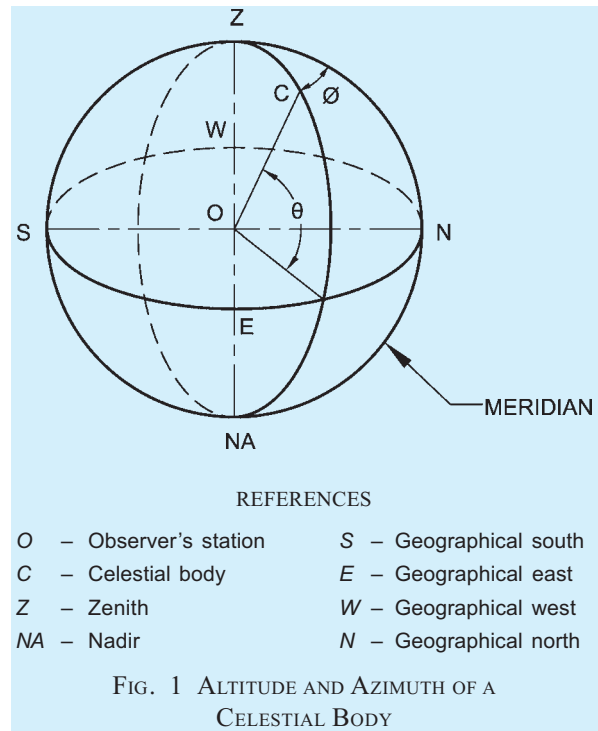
Z

C

Ø

W

O

θ

S

N

E

MERIDIAN

NA

REFERENCES

O – Observer's station
C – Celestial body
Z – Zenith
NA – Nadir

S – Geographical south
E – Geographical east
W – Geographical west
N – Geographical north

FIG. 1 ALTITUDE AND AZIMUTH OF A CELESTIAL BODY